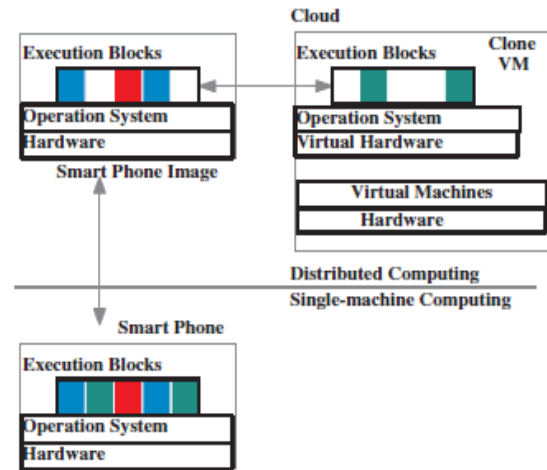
Cloud

Execution Blocks

Operation System

Hardware

Smart Phone Image

Execution Blocks

Clone VM

Operation System

Virtual Hardware

Virtual Machines

Hardware

Distributed Computing

Single-machine Computing

Smart Phone

Execution Blocks

Operation System

Hardware